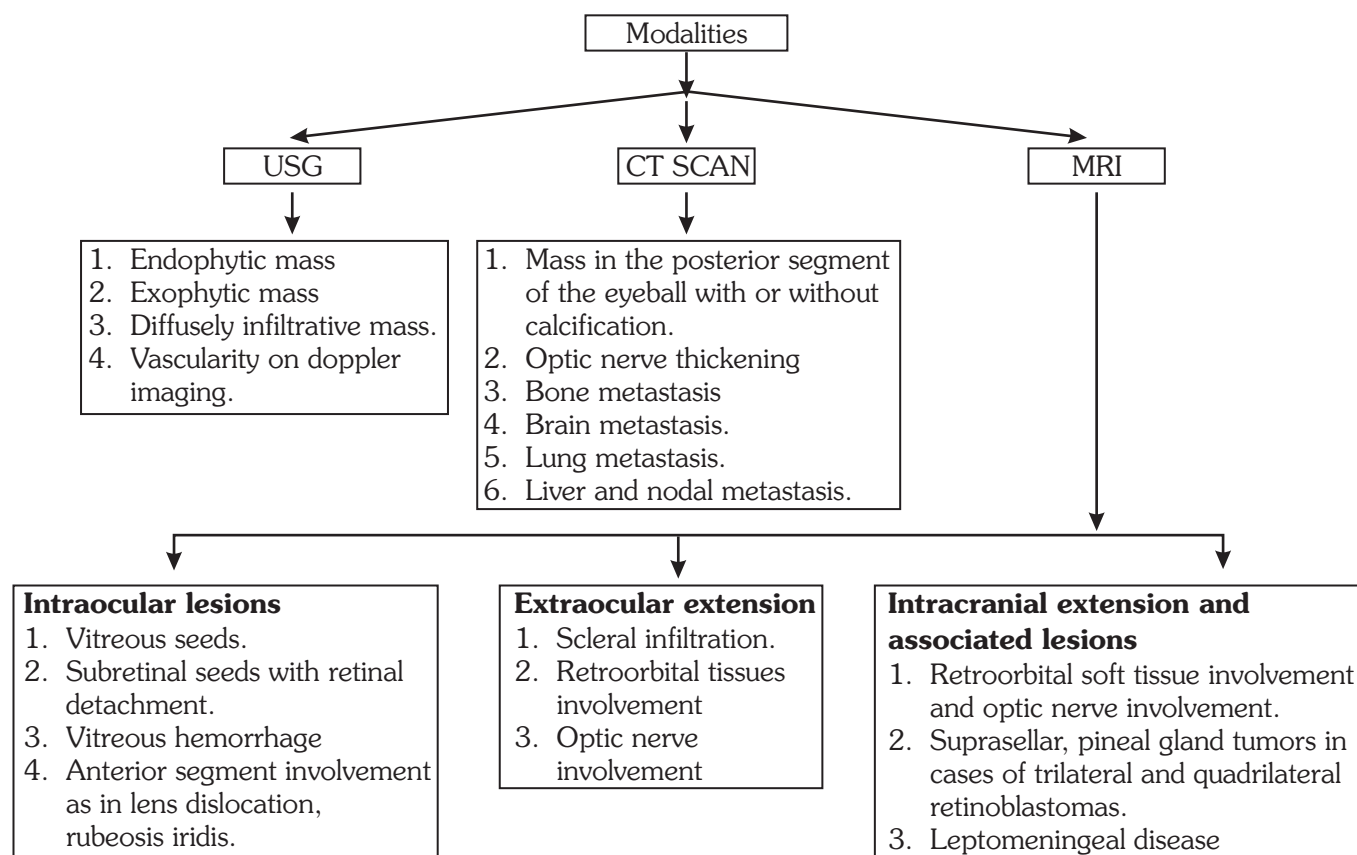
Modalities

USG

CT SCAN

MRI

1. Endophytic mass
2. Exophytic mass
3. Diffusely infiltrative mass.
4. Vascularity on doppler imaging.

1. Mass in the posterior segment of the eyeball with or without calcification.
2. Optic nerve thickening
3. Bone metastasis
4. Brain metastasis.
5. Lung metastasis.
6. Liver and nodal metastasis.

**Intraocular lesions**
1. Vitreous seeds.
2. Subretinal seeds with retinal detachment.
3. Vitreous hemorrhage
4. Anterior segment involvement as in lens dislocation, rubeosis iridis.

**Extraocular extension**
1. Scleral infiltration.
2. Retroorbital tissues involvement
3. Optic nerve involvement

**Intracranial extension and associated lesions**
1. Retroorbital soft tissue involvement and optic nerve involvement.
2. Suprasellar, pineal gland tumors in cases of trilateral and quadrilateral retinoblastomas.
3. Leptomeningeal disease